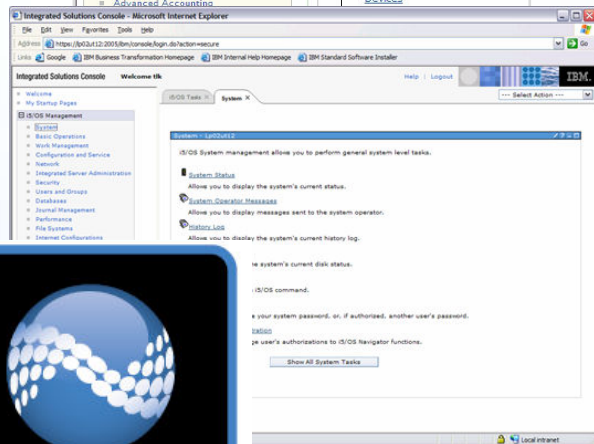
Advanced Accounting
Devices

Integrated Solutions Console - Microsoft Internet Explorer

File Edit View Favorites Tools Help

Address https://lp02ut12:2005/ibm/console/login.do?action=secure

Go

Links Google IBM Business Transformation Homepage IBM Internal Help Homepage IBM Standard Software Installer

Integrated Solutions Console Welcome tlk

Help | Logout

IBM.

i5/OS Tasks System

--- Select Action ---

Welcome
My Startup Pages
i5/OS Management
System
Basic Operations
Work Management
Configuration and Service
Network
Integrated Server Administration
Security
Users and Groups
Databases
Journal Management
Performance
File Systems
Internet Configurations

System - Lp02ut12

i5/OS System management allow you to perform general system level tasks.

System Status
Allows you to display the system's current status.

System Operator Messages
Allows you to display messages sent to the system operator.

History Log
Allows you to display the system's current history log.

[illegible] system's current disk status.

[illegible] i5/OS command.

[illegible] your system password, or, if authorized, another user's password.

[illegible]ration
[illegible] user's authorizations to i5/OS Navigator functions.

Show All System Tasks

Local intranet